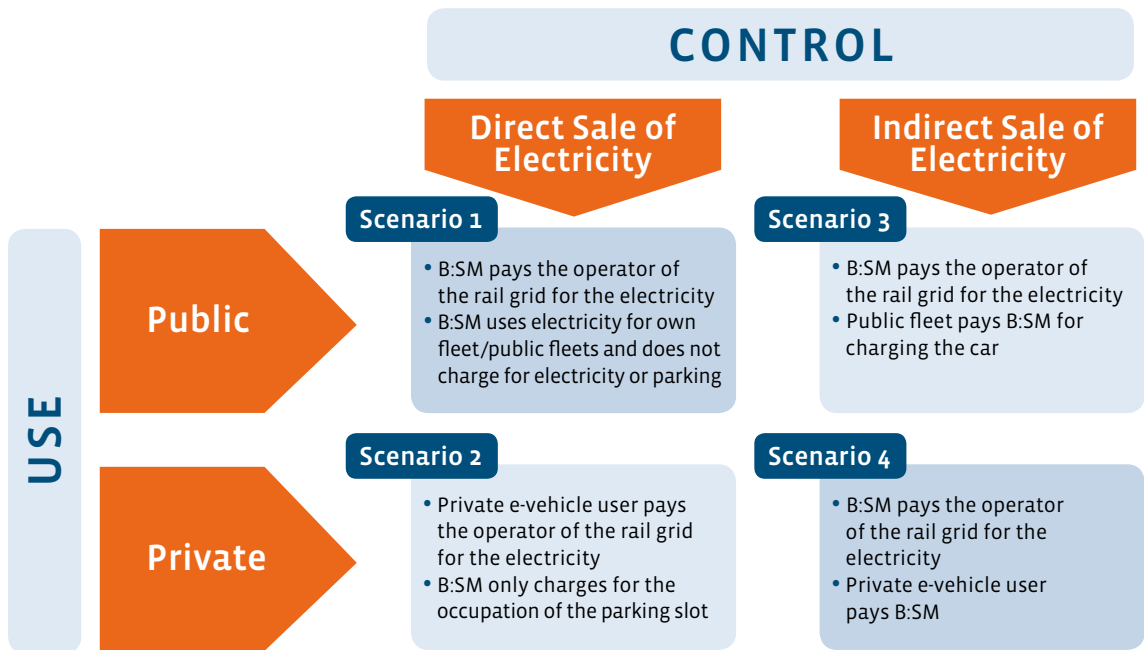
CONTROL

Direct Sale of Electricity

Indirect Sale of Electricity

USE

Public

Private

Scenario 1
• B:SM pays the operator of the rail grid for the electricity
• B:SM uses electricity for own fleet/public fleets and does not charge for electricity or parking

Scenario 3
• B:SM pays the operator of the rail grid for the electricity
• Public fleet pays B:SM for charging the car

Scenario 2
• Private e-vehicle user pays the operator of the rail grid for the electricity
• B:SM only charges for the occupation of the parking slot

Scenario 4
• B:SM pays the operator of the rail grid for the electricity
• Private e-vehicle user pays B:SM